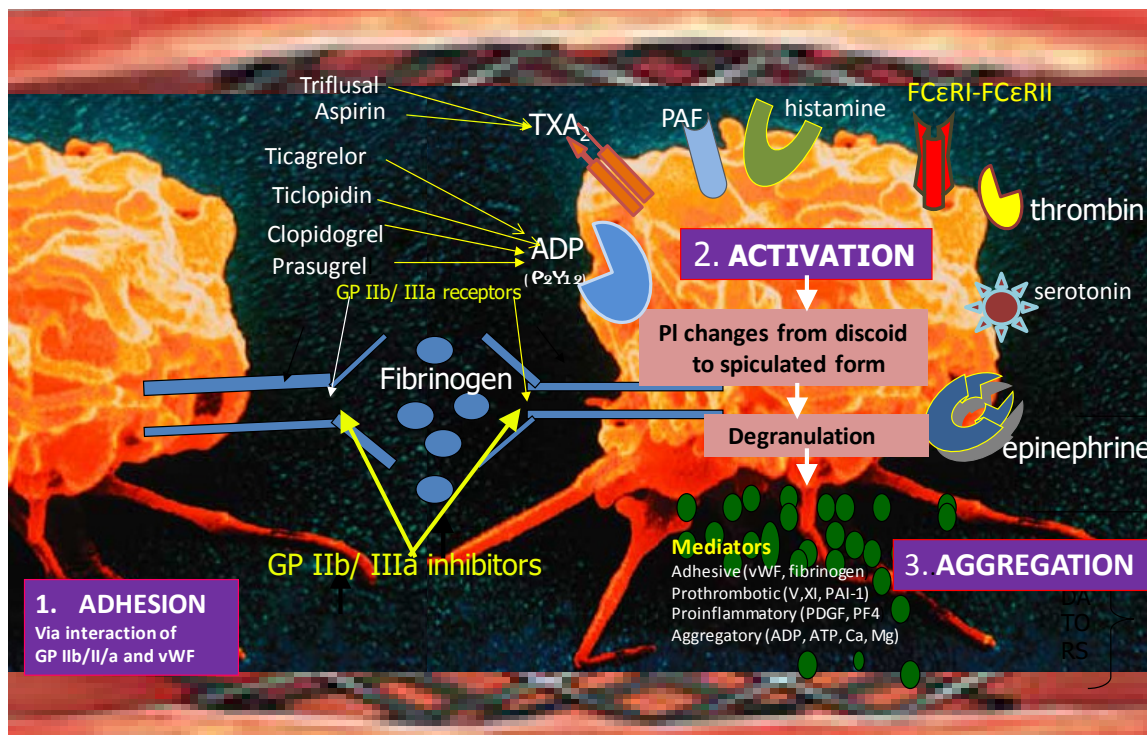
Triflusal
Aspirin
$TXA_2$
PAF
histamine
FCεRI-FCεRII
Ticagrelor
Ticlopidin
Clopidogrel
Prasugrel
ADP
($P_2Y_{12}$)
thrombin
2. ACTIVATION
GP IIb/ IIIa receptors
serotonin
Pl changes from discoid to spiculated form
Fibrinogen
Degranulation
epinephrine
GP IIb/ IIIa inhibitors
Mediators
Adhesive (vWF, fibrinogen
Prothrombotic (V,XI, PAI-1)
Proinflammatory (PDGF, PF4
Aggregatory (ADP, ATP, Ca, Mg)
3. AGGREGATION
DA
TO
RS
1. ADHESION
Via interaction of GP IIb/II/a and vWF